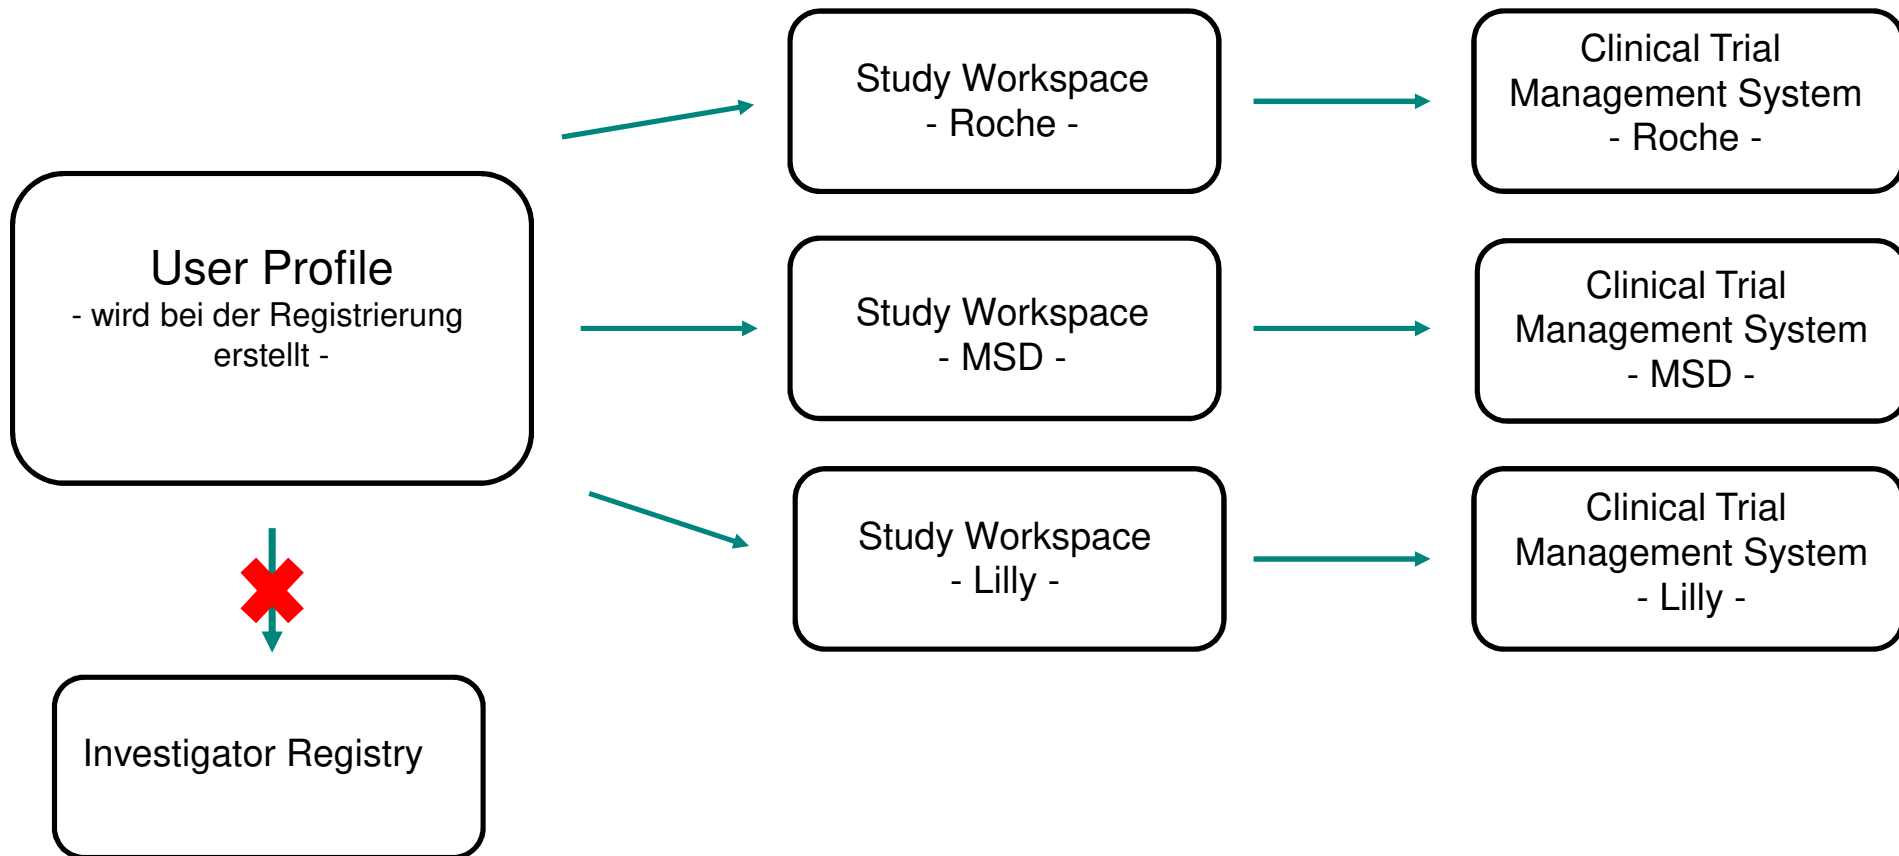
User Profile
- wird bei der Registrierung erstellt -

Study Workspace
- Roche -

Clinical Trial Management System
- Roche -

Study Workspace
- MSD -

Clinical Trial Management System
- MSD -

Study Workspace
- Lilly -

Clinical Trial Management System
- Lilly -

Investigator Registry